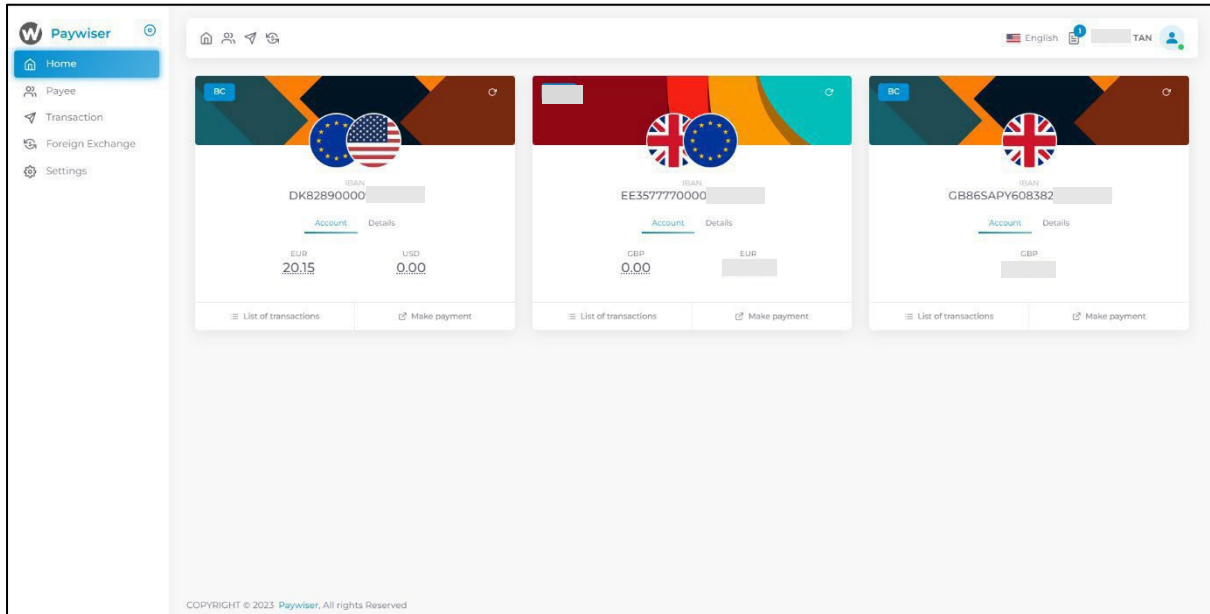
Paywiser

Home
Payee
Transaction
Foreign Exchange
Settings

English 1 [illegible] TAN

BC

IBAN
DK82890000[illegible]

Account Details

EUR
20.15

USD
0.00

List of transactions
Make payment

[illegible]

IBAN
EE3577770000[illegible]

Account Details

GBP
0.00

EUR
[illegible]

List of transactions
Make payment

BC

IBAN
GB86SAPY608382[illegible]

Account Details

GBP
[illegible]

List of transactions
Make payment

COPYRIGHT © 2023 Paywiser, All rights Reserved